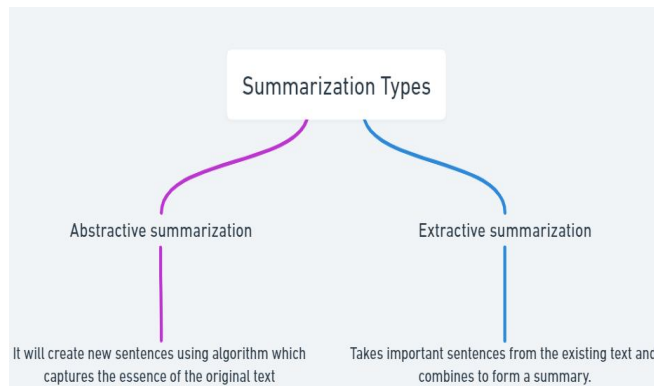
Summarization Types

Abstractive summarization

Extractive summarization

It will create new sentences using algorithm which captures the essence of the original text

Takes important sentences from the existing text and combines to form a summary.